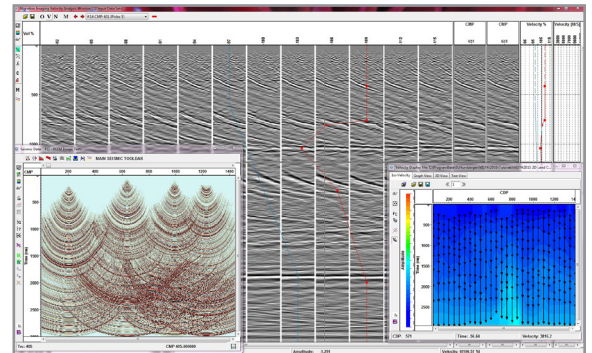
O V N M
Vel %
500
CMP
CMP
Velocity %
Velocity (M/S)
MAIN SEISMIC TOOLBAR
CMP
200
400
600
800
1000
1200
1400
500
1000
1500
2000
2500
CMP 405.000000
CMP
200
400
600
800
1000
1200
Time (ms)
CDP: 521
Time: 56.84
Velocity: 3816.2
Amplitude
Velocity